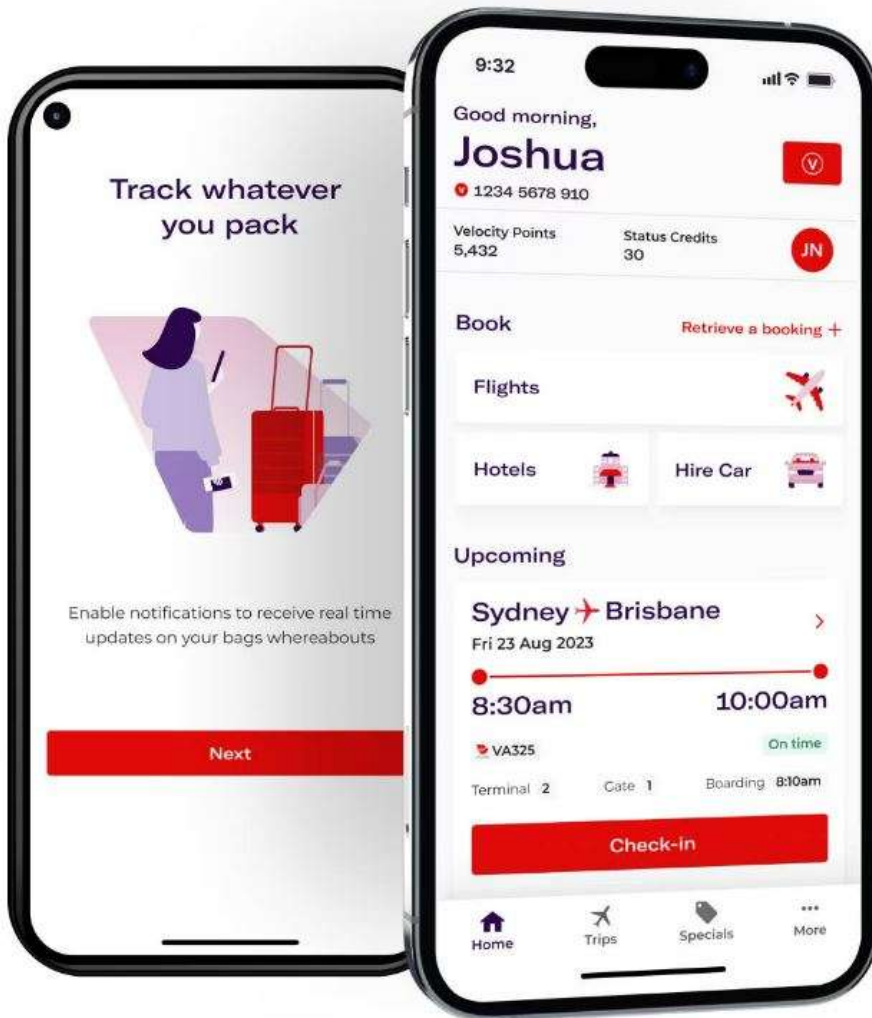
Track whatever you pack

Enable notifications to receive real time updates on your bags whereabouts

Next

9:32

Good morning,
Joshua
1234 5678 910

Velocity Points
5,432

Status Credits
30

JN

Book

Retrieve a booking +

Flights

Hotels

Hire Car

Upcoming

Sydney Brisbane
Fri 23 Aug 2023

8:30am

10:00am

VA325

On time

Terminal 2

Gate 1

Boarding 8:10am

Check-in

Home

Trips

Specials

More